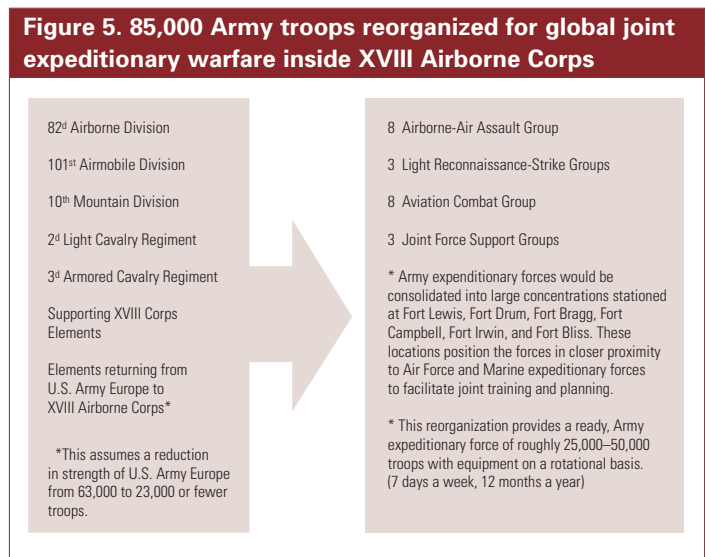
Figure 5. 85,000 Army troops reorganized for global joint expeditionary warfare inside XVIII Airborne Corps

82d Airborne Division

101st Airmobile Division

10th Mountain Division

2d Light Cavalry Regiment

3d Armored Cavalry Regiment

Supporting XVIII Corps Elements

Elements returning from U.S. Army Europe to XVIII Airborne Corps*

*This assumes a reduction in strength of U.S. Army Europe from 63,000 to 23,000 or fewer troops.

8 Airborne-Air Assault Group

3 Light Reconnaissance-Strike Groups

8 Aviation Combat Group

3 Joint Force Support Groups

* Army expeditionary forces would be consolidated into large concentrations stationed at Fort Lewis, Fort Drum, Fort Bragg, Fort Campbell, Fort Irwin, and Fort Bliss. These locations position the forces in closer proximity to Air Force and Marine expeditionary forces to facilitate joint training and planning.

* This reorganization provides a ready, Army expeditionary force of roughly 25,000–50,000 troops with equipment on a rotational basis. (7 days a week, 12 months a year)